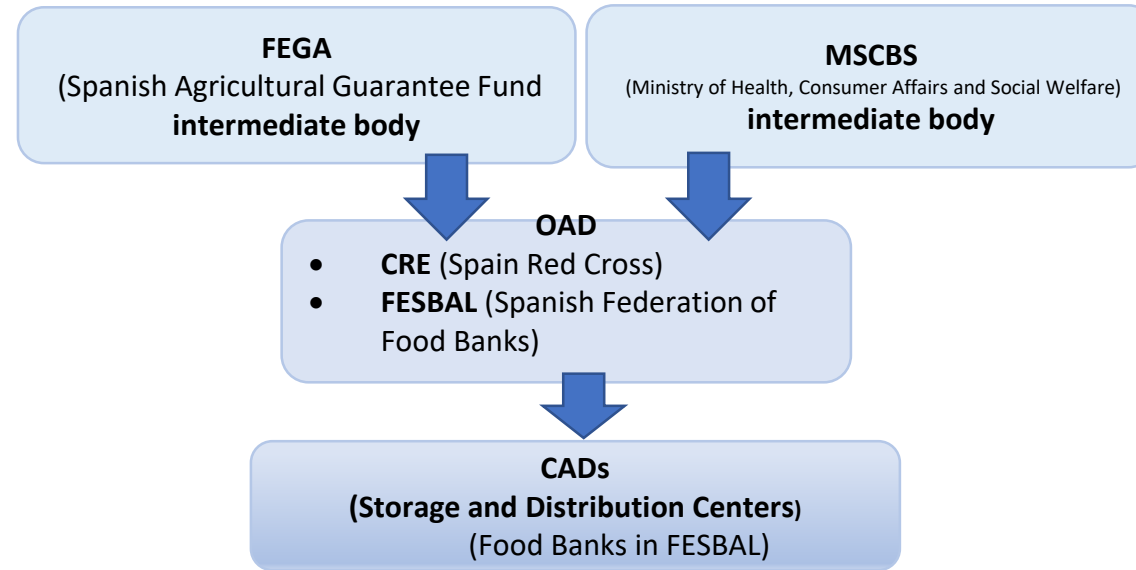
FEGA
(Spanish Agricultural Guarantee Fund
intermediate body

MSCBS
(Ministry of Health, Consumer Affairs and Social Welfare)
intermediate body

OAD
- CRE (Spain Red Cross)
- FESBAL (Spanish Federation of Food Banks)

CADs
(Storage and Distribution Centers)
(Food Banks in FESBAL)